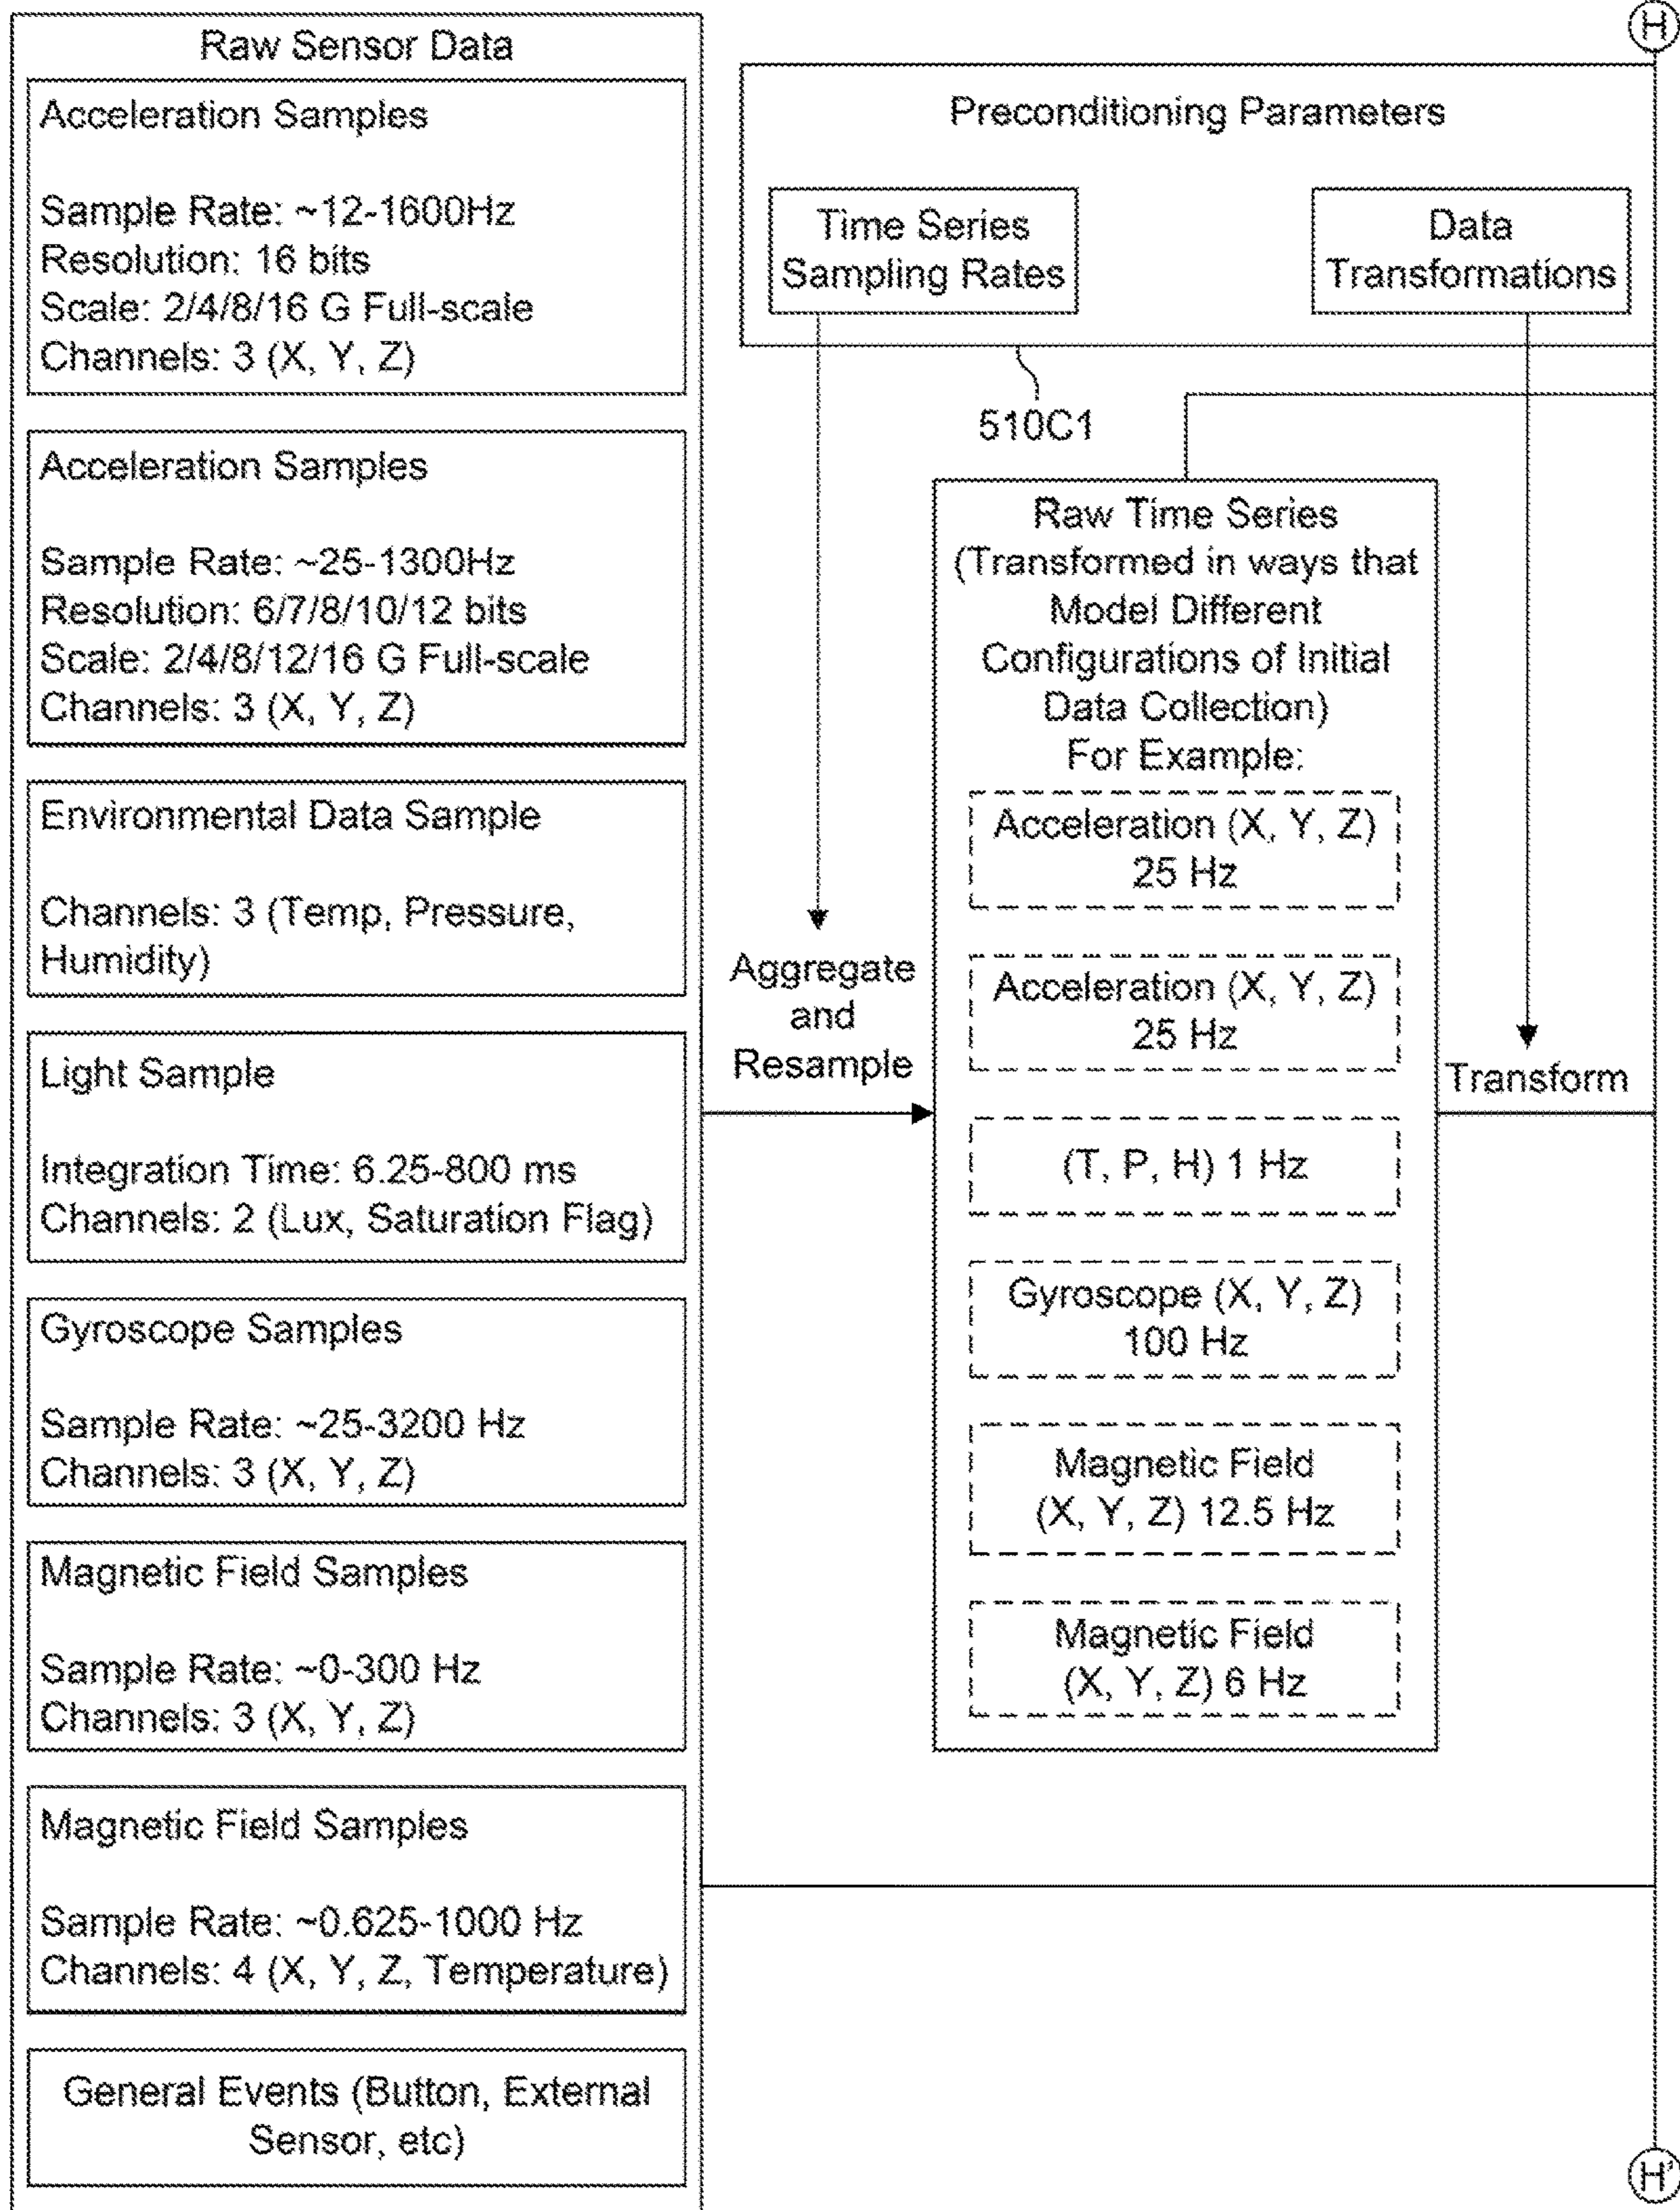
Raw Sensor Data

Acceleration Samples

Sample Rate: ~12-1600Hz
Resolution: 16 bits
Scale: 2/4/8/16 G Full-scale
Channels: 3 (X, Y, Z)

Acceleration Samples

Sample Rate: ~25-1300Hz
Resolution: 6/7/8/10/12 bits
Scale: 2/4/8/12/16 G Full-scale
Channels: 3 (X, Y, Z)

Environmental Data Sample

Channels: 3 (Temp, Pressure, Humidity)

Light Sample

Integration Time: 6.25-800 ms
Channels: 2 (Lux, Saturation Flag)

Gyroscope Samples

Sample Rate: ~25-3200 Hz
Channels: 3 (X, Y, Z)

Magnetic Field Samples

Sample Rate: ~0-300 Hz
Channels: 3 (X, Y, Z)

Magnetic Field Samples

Sample Rate: ~0.625-1000 Hz
Channels: 4 (X, Y, Z, Temperature)

General Events (Button, External Sensor, etc)

H

Preconditioning Parameters

Time Series Sampling Rates

Data Transformations

510C1

Aggregate and Resample

Raw Time Series (Transformed in ways that Model Different Configurations of Initial Data Collection)
For Example:

Acceleration (X, Y, Z) 25 Hz

Acceleration (X, Y, Z) 25 Hz

(T, P, H) 1 Hz

Gyroscope (X, Y, Z) 100 Hz

Magnetic Field (X, Y, Z) 12.5 Hz

Magnetic Field (X, Y, Z) 6 Hz

Transform

H'